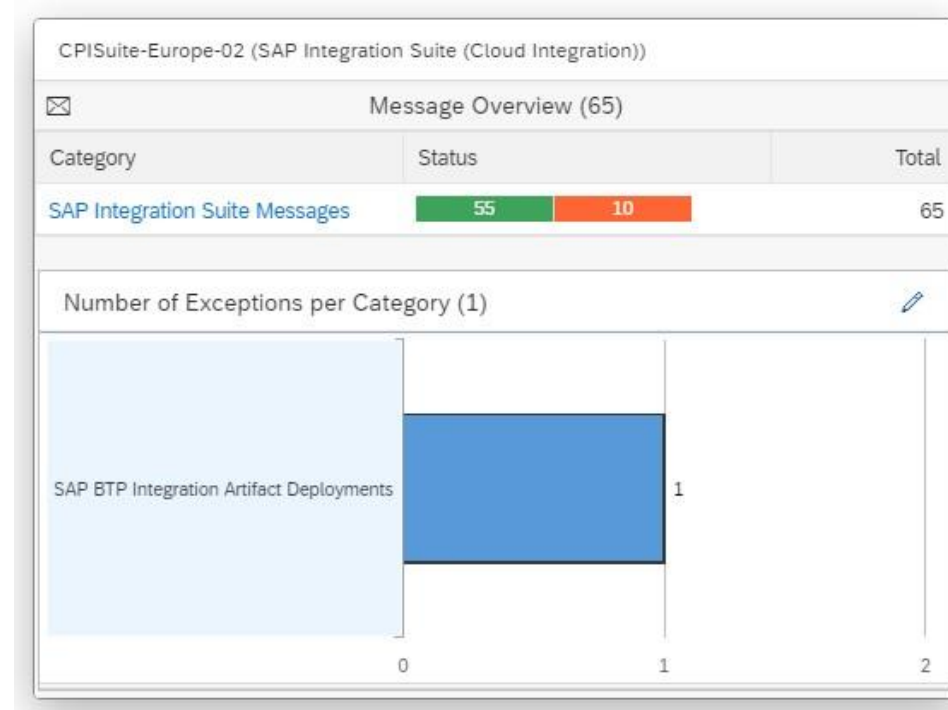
CPISuite-Europe-02 (SAP Integration Suite (Cloud Integration))

Message Overview (65)

| Category | Status | Total |
|---|---|---|
| SAP Integration Suite Messages | 55 10 | 65 |

Number of Exceptions per Category (1)

SAP BTP Integration Artifact Deployments

1

0

1

2